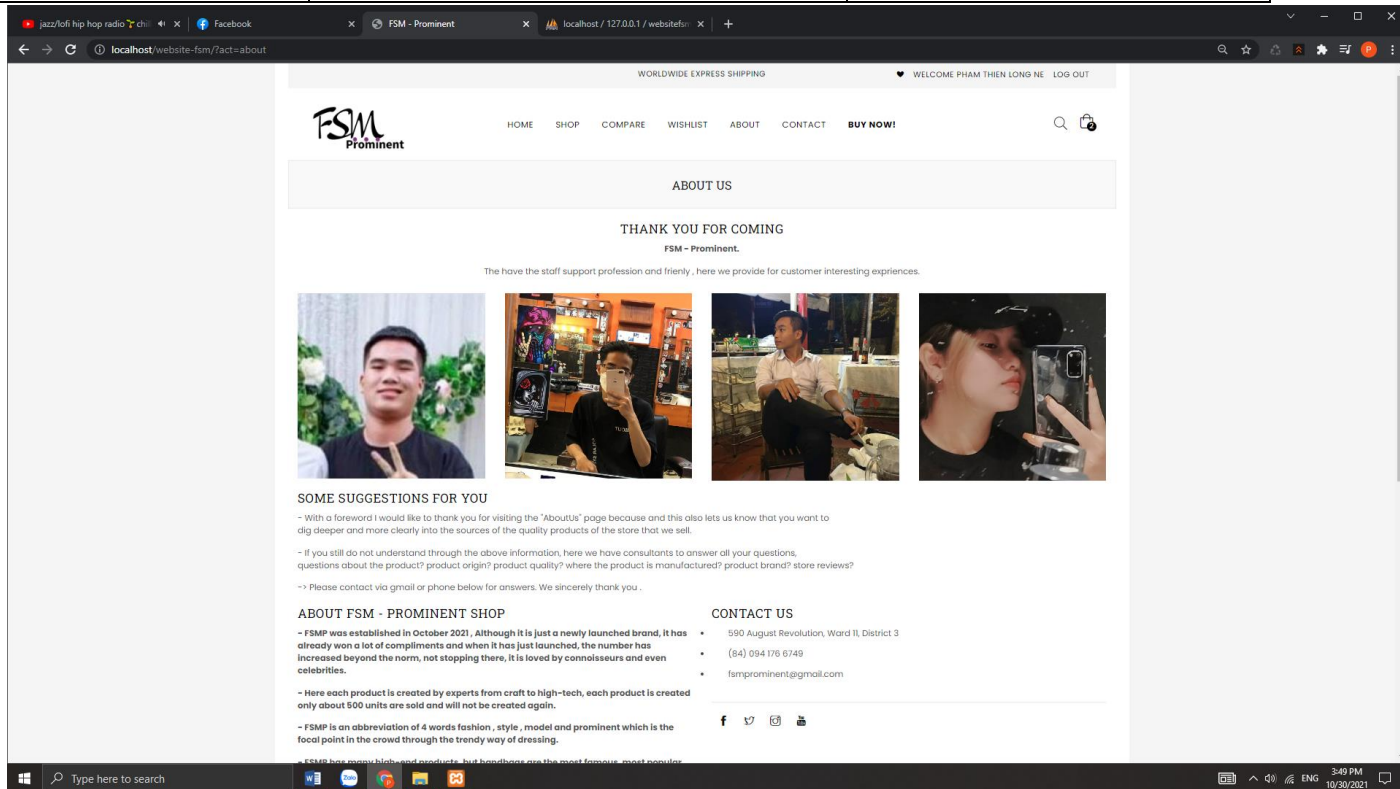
jazz/lofi hip hop radio chill
Facebook
FSM - Prominent
localhost / 127.0.0.1 / websitefsm
localhost/website-fsm/?act=about

WORLDWIDE EXPRESS SHIPPING
WELCOME PHAM THIEN LONG NE LOG OUT

FSM Prominent

HOME SHOP COMPARE WISHLIST ABOUT CONTACT BUY NOW!

ABOUT US

THANK YOU FOR COMING
FSM - Prominent.

The have the staff support profession and frienly , here we provide for customer interesting exprіences.

SOME SUGGESTIONS FOR YOU

- With a foreword I would like to thank you for visiting the "AboutUs" page because and this also lets us know that you want to dig deeper and more clearly into the sources of the quality products of the store that we sell.

- If you still do not understand through the above information, here we have consultants to answer all your questions, questions about the product? product origin? product quality? where the product is manufactured? product brand? store reviews?

-> Please contact via gmail or phone below for answers. We sincerely thank you .

ABOUT FSM - PROMINENT SHOP

- FSMP was established in October 2021 , Although it is just a newly launched brand, it has already won a lot of compliments and when it has just launched, the number has increased beyond the norm, not stopping there, it is loved by connoisseurs and even celebrities.

- Here each product is created by experts from craft to high-tech, each product is created only about 500 units are sold and will not be created again.

- FSMP is an abbreviation of 4 words fashion , style , model and prominent which is the focal point in the crowd through the trendy way of dressing.

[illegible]

CONTACT US

590 August Revolution, Ward 11, District 3
(84) 094 176 6749
fsmprominent@gmail.com

Type here to search
ENG 3:49 PM 10/30/2021